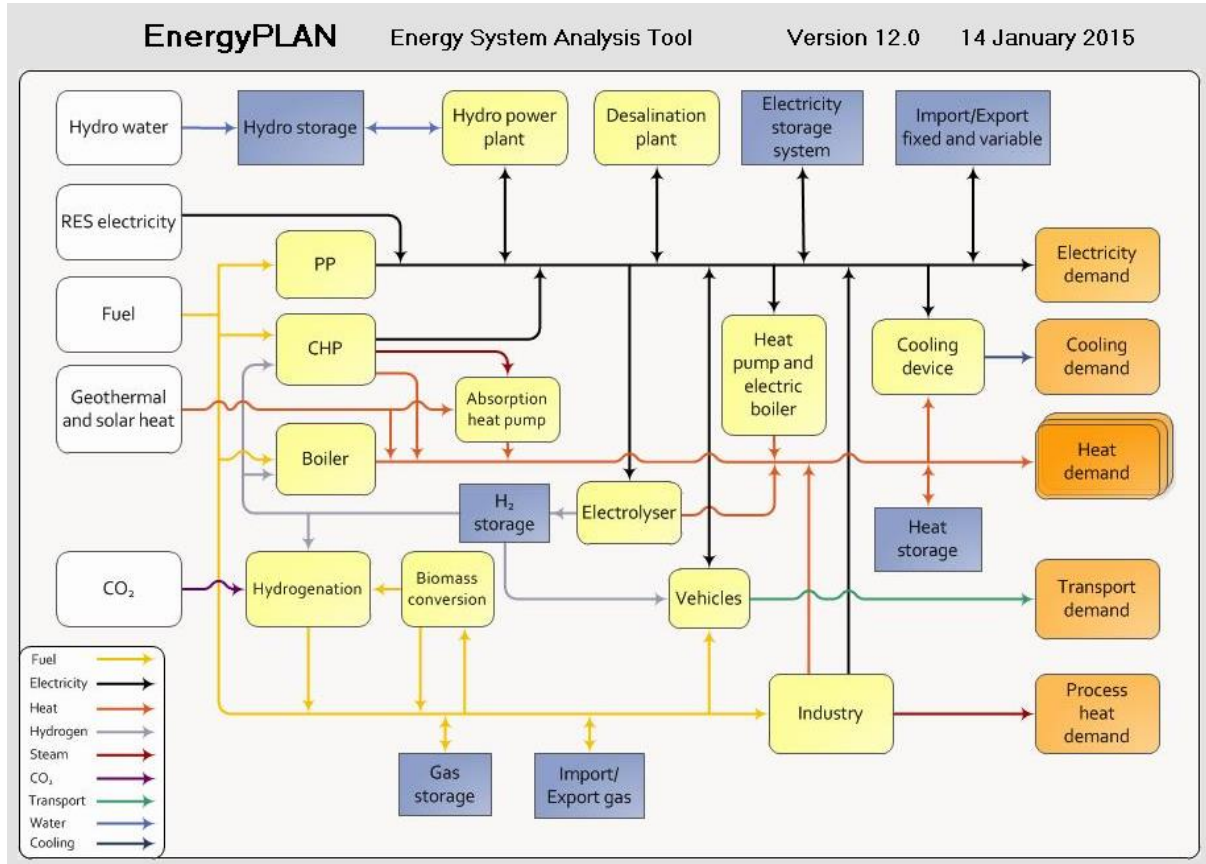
EnergyPLAN Energy System Analysis Tool Version 12.0 14 January 2015

Hydro water
Hydro storage
Hydro power plant
Desalination plant
Electricity storage system
Import/Export fixed and variable
RES electricity
PP
Electricity demand
Fuel
CHP
Heat pump and electric boiler
Cooling device
Cooling demand
Geothermal and solar heat
Absorption heat pump
Boiler
Heat demand
$H_2$ storage
Electrolyser
Heat storage
$CO_2$
Hydrogenation
Biomass conversion
Vehicles
Transport demand
Industry
Process heat demand
Gas storage
Import/ Export gas

Fuel
Electricity
Heat
Hydrogen
Steam
$CO_2$
Transport
Water
Cooling